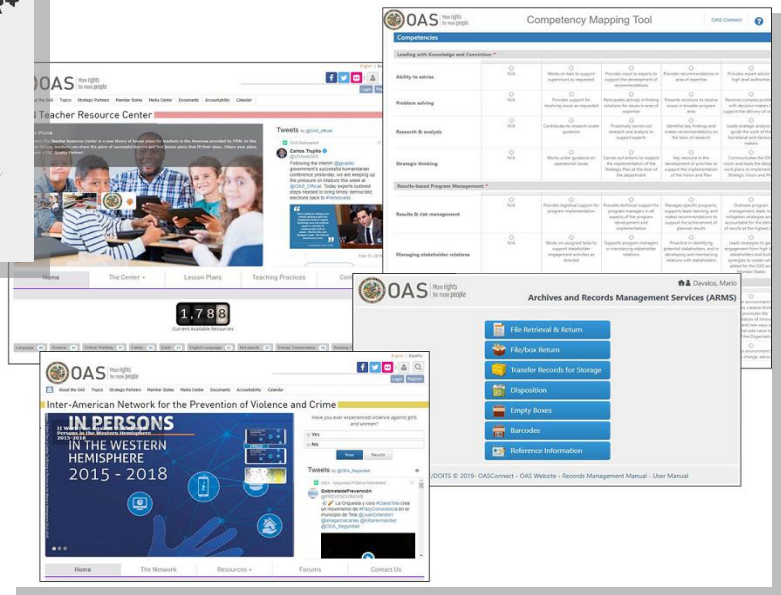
OAS More rights for more people

Competency Mapping Tool

OAS Connect

Competencies

Leading with Knowledge and Conviction *

Ability to advise

N/A

Works on tasks to support supervisors as requested

Provides input to experts to support the development of recommendations

Provides recommendations in area of expertise

Provides expert advice on high level authorities

Problem solving

N/A

Provides support for resolving issues as requested

Participates actively in finding solutions for issues in area of expertise

Presents solutions to resolve issues in broader program area

Resolves complex problems with decision makers to support the delivery of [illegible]

Research & analysis

N/A

Contributes to research under guidance

Proactively carries out research and analysis to support experts

Identifies key findings and makes recommendations on the basis of research

Leads strategic analysis to guide the work of the Secretariat and decision makers

Strategic thinking

N/A

Works under guidance on operational issues

Carries out actions to support the implementation of the Strategic Plan at the level of the department

Key resource in the development of priorities to support the implementation of the Vision and Plan

Communicates the OAS vision and leads the development of work plans to implement the Strategic Vision and Plan

Results-based Program Management *

Results & risk management

N/A

Provides logistical support for program implementation

Provides technical support for program managers in all aspects of the program development and implementation

Manages specific programs, supports team learning, and makes recommendations to support the achievement of planned results

Oversees program management, leads risk mitigation strategies and accountable for the delivery of results at the highest level

Managing stakeholder relations

N/A

Works on assigned tasks to support stakeholder engagement activities as directed

Supports program managers in maintaining stakeholder relations

Proactive in identifying potential stakeholders, and in developing and maintaining relations with stakeholders

Leads strategies to gain engagement from high level stakeholders and builds synergies to create value added for the OAS and Member States

OAS More rights for more people

Teacher Resource Center

About the OAS Topics Strategic Partners Member States Media Center Documents Accountability Calendar

Tweets by @OAS_official

Carlos Trujillo
@USAmbOAS

Following the interim @jguaido government's successful humanitarian conference yesterday, we are keeping up the pressure on Maduro to step down @OAS_Official. Today experts outlined steps needed to bring timely democratic elections back to #Venezuela

Home The Center Lesson Plans Teaching Practices

1,788
Current Available Resources

Davalos, Mario

OAS More rights for more people

Archives and Records Management Services (ARMS)

File Retrieval & Return

File/box Return

Transfer Records for Storage

Disposition

Empty Boxes

Barcodes

Reference Information

DOITS © 2019- OASConnect - OAS Website - Records Management Manual - User Manual

OAS More rights for more people

English | Español

About the OAS Topics Strategic Partners Member States Media Center Documents Accountability Calendar

Inter-American Network for the Prevention of Violence and Crime

IN PERSONS IN THE WESTERN HEMISPHERE 2015 - 2018

Have you ever experienced violence against girls and women?

Yes

No

Vote Results

Tweets by @Red_Seguridad

GobiernodePrevención

Home The Network Resources Forums Contact Us